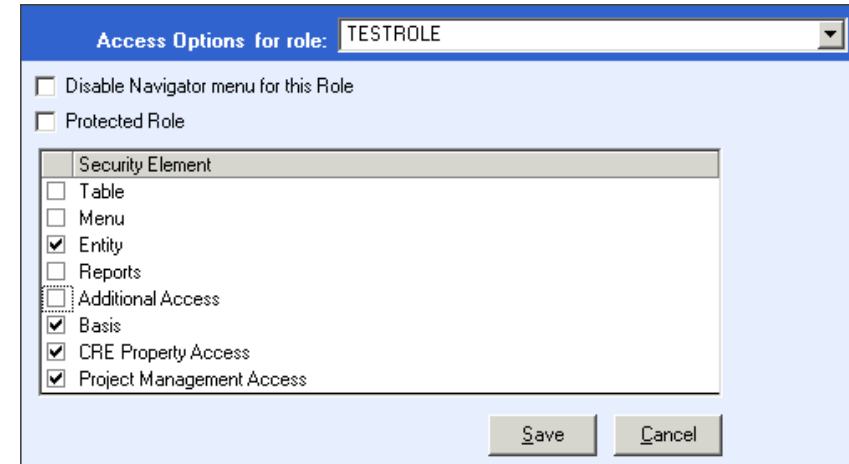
Access Options for role: TESTROLE

☐ Disable Navigator menu for this Role

☐ Protected Role

| | Security Element |
|---|---|
| ☐ | Table |
| ☐ | Menu |
| ☑ | Entity |
| ☐ | Reports |
| ☐ | Additional Access |
| ☑ | Basis |
| ☑ | CRE Property Access |
| ☑ | Project Management Access |

Save Cancel